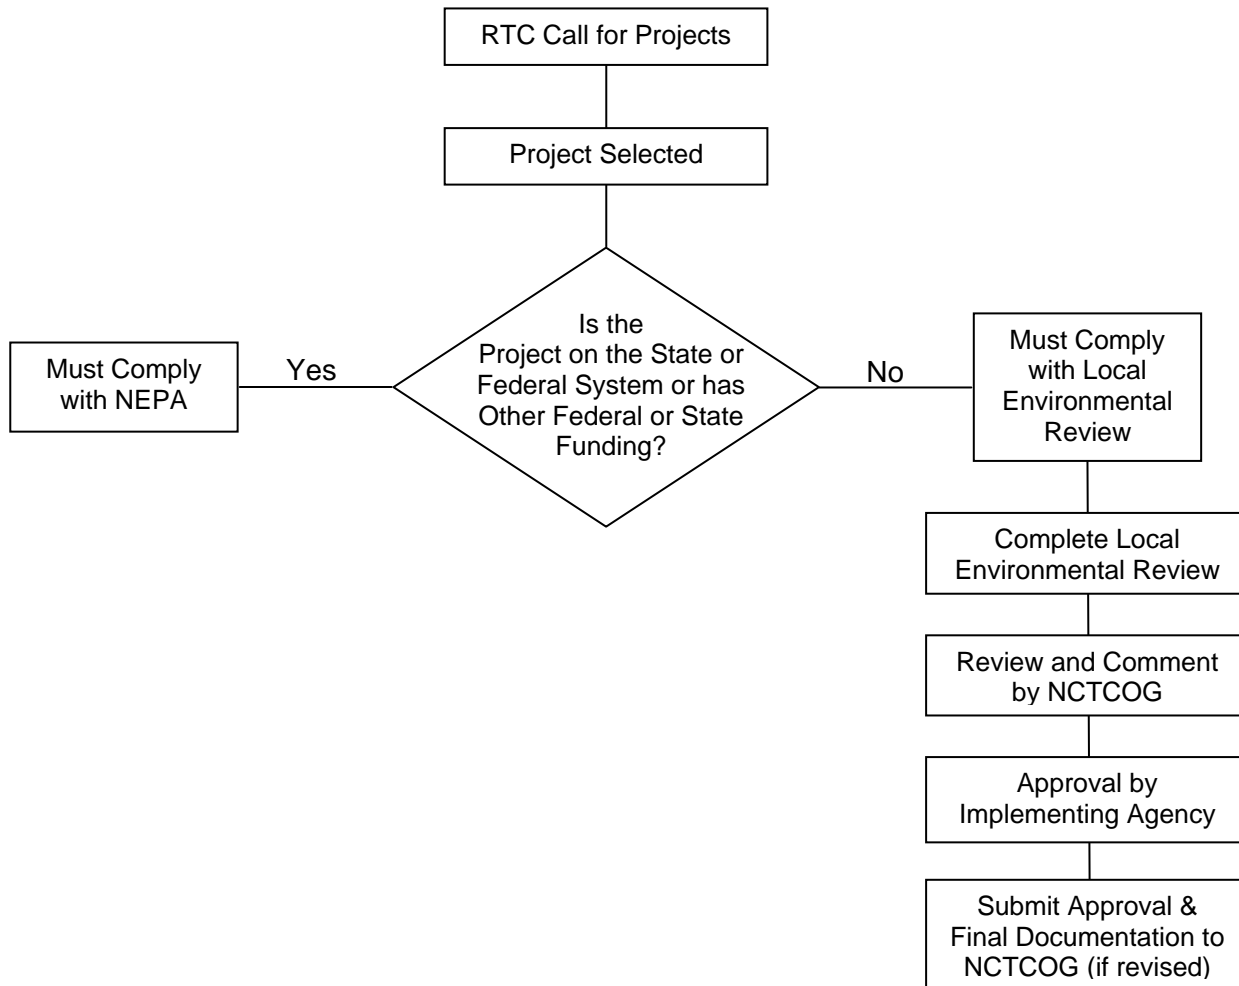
RTC Call for Projects

Project Selected

Is the Project on the State or Federal System or has Other Federal or State Funding?

Yes

Must Comply with NEPA

No

Must Comply with Local Environmental Review

Complete Local Environmental Review

Review and Comment by NCTCOG

Approval by Implementing Agency

Submit Approval & Final Documentation to NCTCOG (if revised)